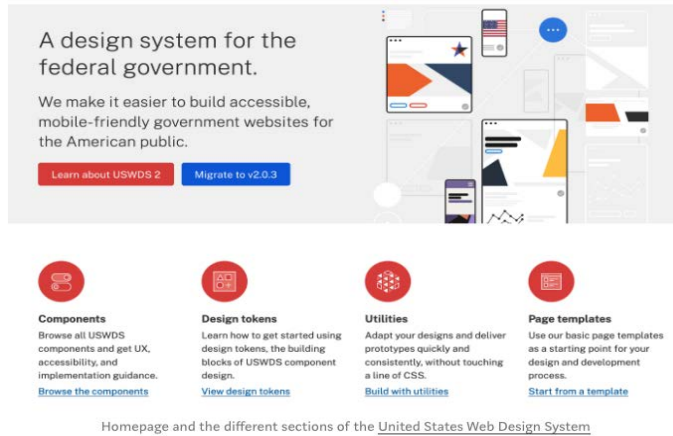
A design system for the federal government.

We make it easier to build accessible, mobile-friendly government websites for the American public.

Learn about USWDS 2

Migrate to v2.0.3

Components
Browse all USWDS components and get UX, accessibility, and implementation guidance.
Browse the components

Design tokens
Learn how to get started using design tokens, the building blocks of USWDS component design.
View design tokens

Utilities
Adapt your designs and deliver prototypes quickly and consistently, without touching a line of CSS.
Build with utilities

Page templates
Use our basic page templates as a starting point for your design and development process.
Start from a template

Homepage and the different sections of the United States Web Design System